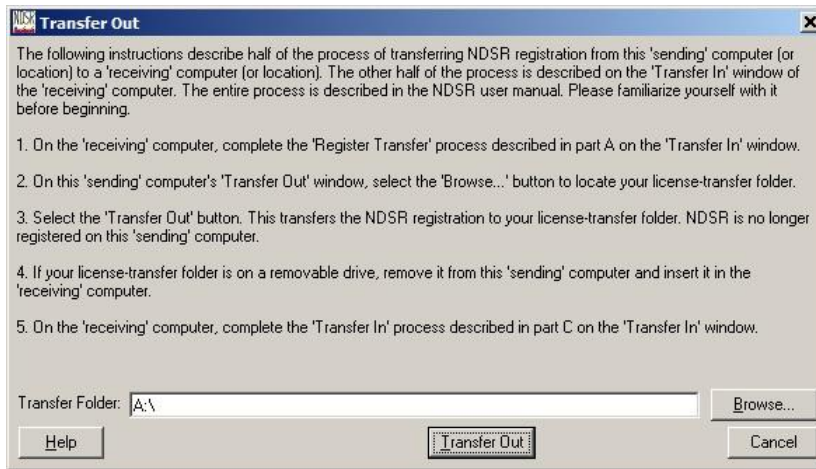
Transfer Out

The following instructions describe half of the process of transferring NDSR registration from this 'sending' computer (or location) to a 'receiving' computer (or location). The other half of the process is described on the 'Transfer In' window of the 'receiving' computer. The entire process is described in the NDSR user manual. Please familiarize yourself with it before beginning.

1. On the 'receiving' computer, complete the 'Register Transfer' process described in part A on the 'Transfer In' window.

2. On this 'sending' computer's 'Transfer Out' window, select the 'Browse...' button to locate your license-transfer folder.

3. Select the 'Transfer Out' button. This transfers the NDSR registration to your license-transfer folder. NDSR is no longer registered on this 'sending' computer.

4. If your license-transfer folder is on a removable drive, remove it from this 'sending' computer and insert it in the 'receiving' computer.

5. On the 'receiving' computer, complete the 'Transfer In' process described in part C on the 'Transfer In' window.

Transfer Folder: A:\

Browse...

Help

Transfer Out

Cancel